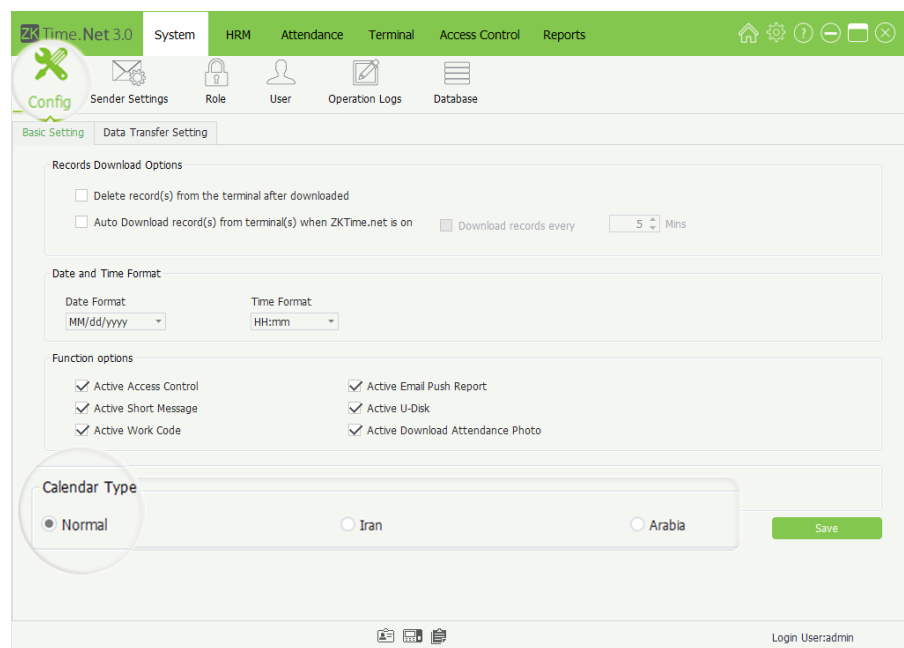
ZKTime.Net 3.0 System HRM Attendance Terminal Access Control Reports

Config Sender Settings Role User Operation Logs Database

Basic Setting Data Transfer Setting

Records Download Options

Delete record(s) from the terminal after downloaded

Auto Download record(s) from terminal(s) when ZKTime.net is on

Download records every 5 Mins

Date and Time Format

Date Format MM/dd/yyyy

Time Format HH:mm

Function options

Active Access Control

Active Email Push Report

Active Short Message

Active U-Disk

Active Work Code

Active Download Attendance Photo

Calendar Type

Normal Iran Arabia

Save

Login User:admin